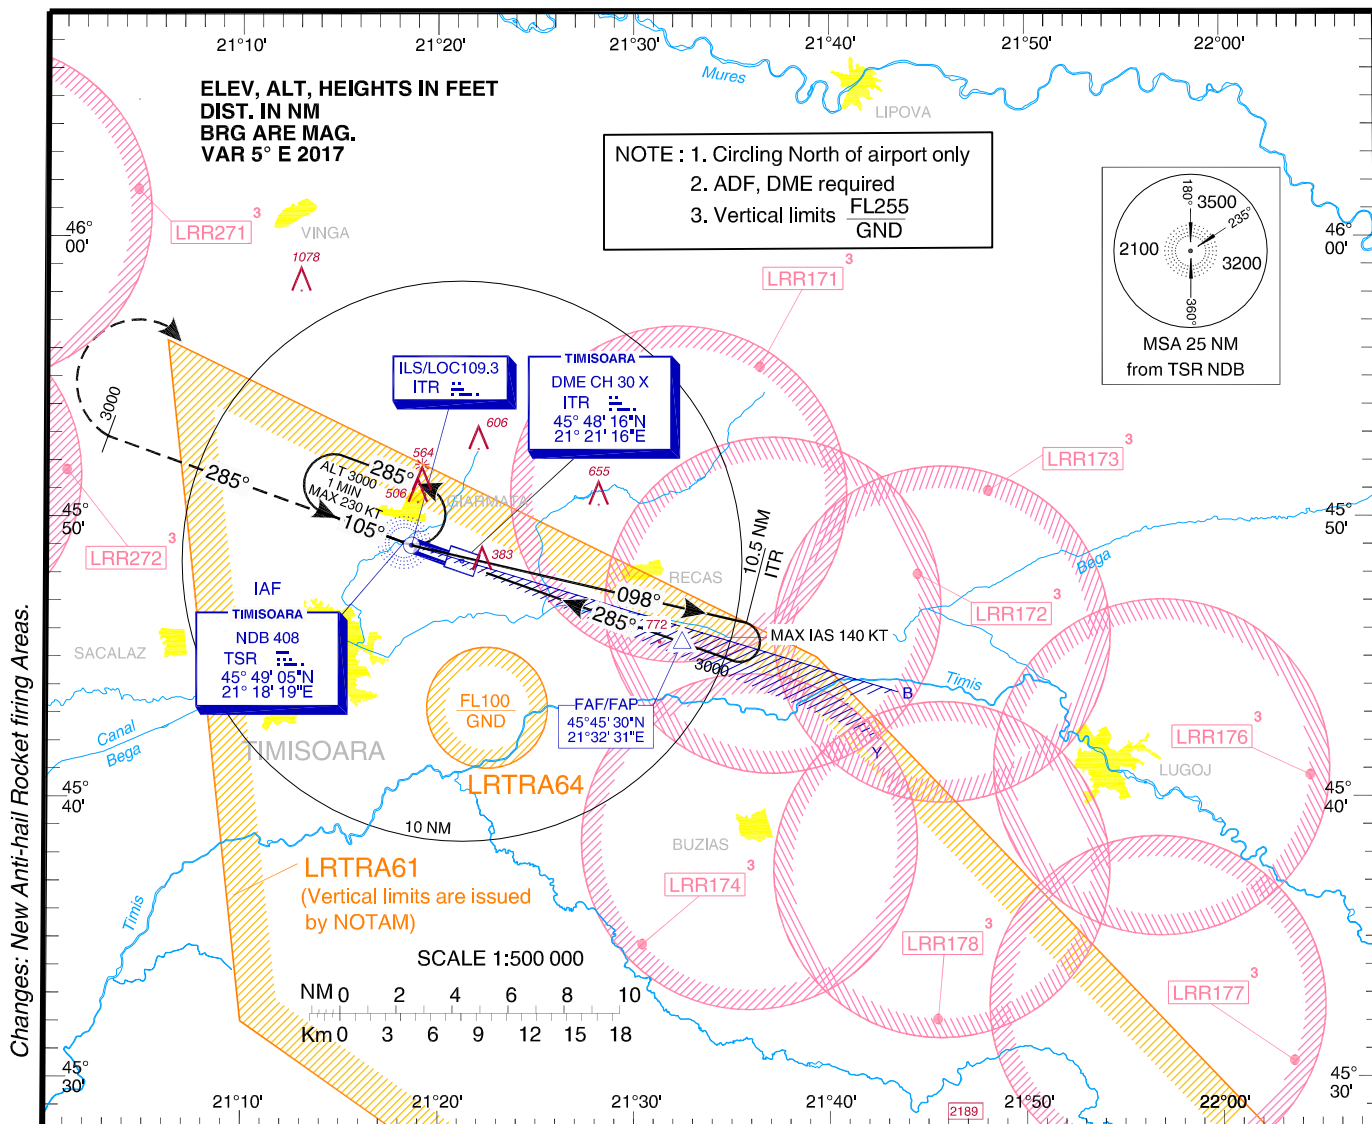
21°10' 21°20' 21°30' 21°40' 21°50' 22°00'

ELEV, ALT, HEIGHTS IN FEET
DIST. IN NM
BRG ARE MAG.
VAR 5° E 2017

Mures
LIPOVA

NOTE : 1. Circling North of airport only
2. ADF, DME required
3. Vertical limits $\frac{FL255}{GND}$

180° 3500 235° 2100 3200 360°
MSA 25 NM
from TSR NDB

46° 00'
LRR271 3
VINGA
1078
LRR171 3
3000
ILS/LOC109.3
ITR
TIMISOARA
DME CH 30 X
ITR
45° 48' 16"N
21° 21' 16"E
606
564
655
LRR173 3
285°
ALT 3000
1 MIN
MAX 230 KT
285°
506
105°
GIARMATA
45° 50'
LRR272 3
383
10.5 NM
ITR
RECAS
LRR172 3
Bega
098°
285°
772
MAX IAS 140 KT
3000
IAF
TIMISOARA
NDB 408
TSR
45° 49' 05"N
21° 18' 19"E
SACALAZ
FL100
GND
FAF/FAP
45°45' 30"N
21°32' 31"E
B
Timis
Y
LRR176 3
Canal
Bega
TIMISOARA
LRTRA64
LUGOJ
45° 40'
10 NM
BUZIAS
LRR174 3
LRTRA61
(Vertical limits are issued by NOTAM)
Timis
LRR178 3
LRR177 3
SCALE 1:500 000
NM 0 2 4 6 8 10
Km 0 3 6 9 12 15 18
45° 30'
21°10' 21°20' 21°30' 21°40' 2189 21°50' 22°00'

Changes: New Anti-hail Rocket firing Areas.